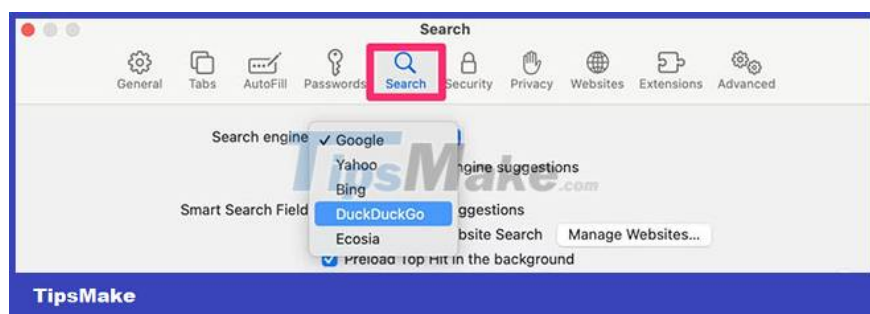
Search

General Tabs AutoFill Passwords Search Security Privacy Websites Extensions Advanced

Search engine ✓ Google

Yahoo ngine suggestions

Bing

Smart Search Field DuckDuckGo ggestions

Ecosia bsite Search Manage Websites...

Preload Top Hit in the background

TipsMake.com

TipsMake